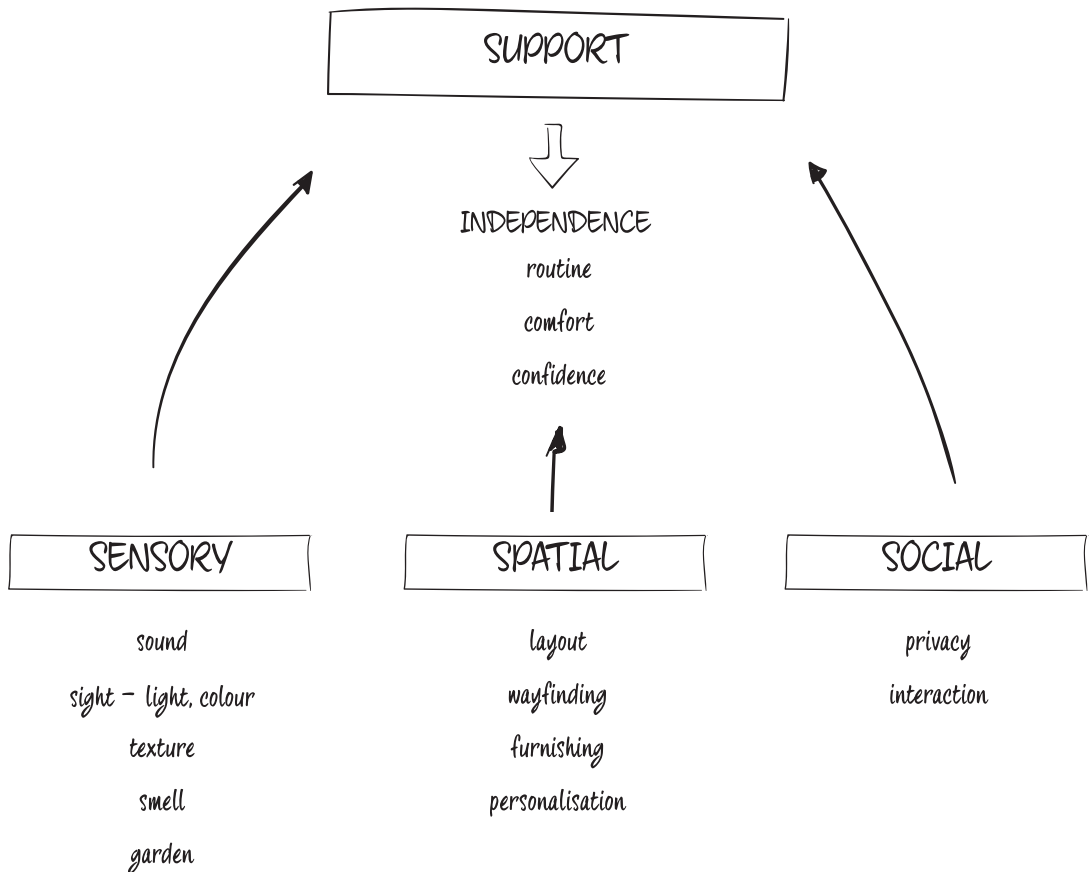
SUPPORT

INDEPENDENCE

routine

comfort

confidence

SENSORY

sound

sight – light, colour

texture

smell

garden

SPATIAL

layout

wayfinding

furnishing

personalisation

SOCIAL

privacy

interaction